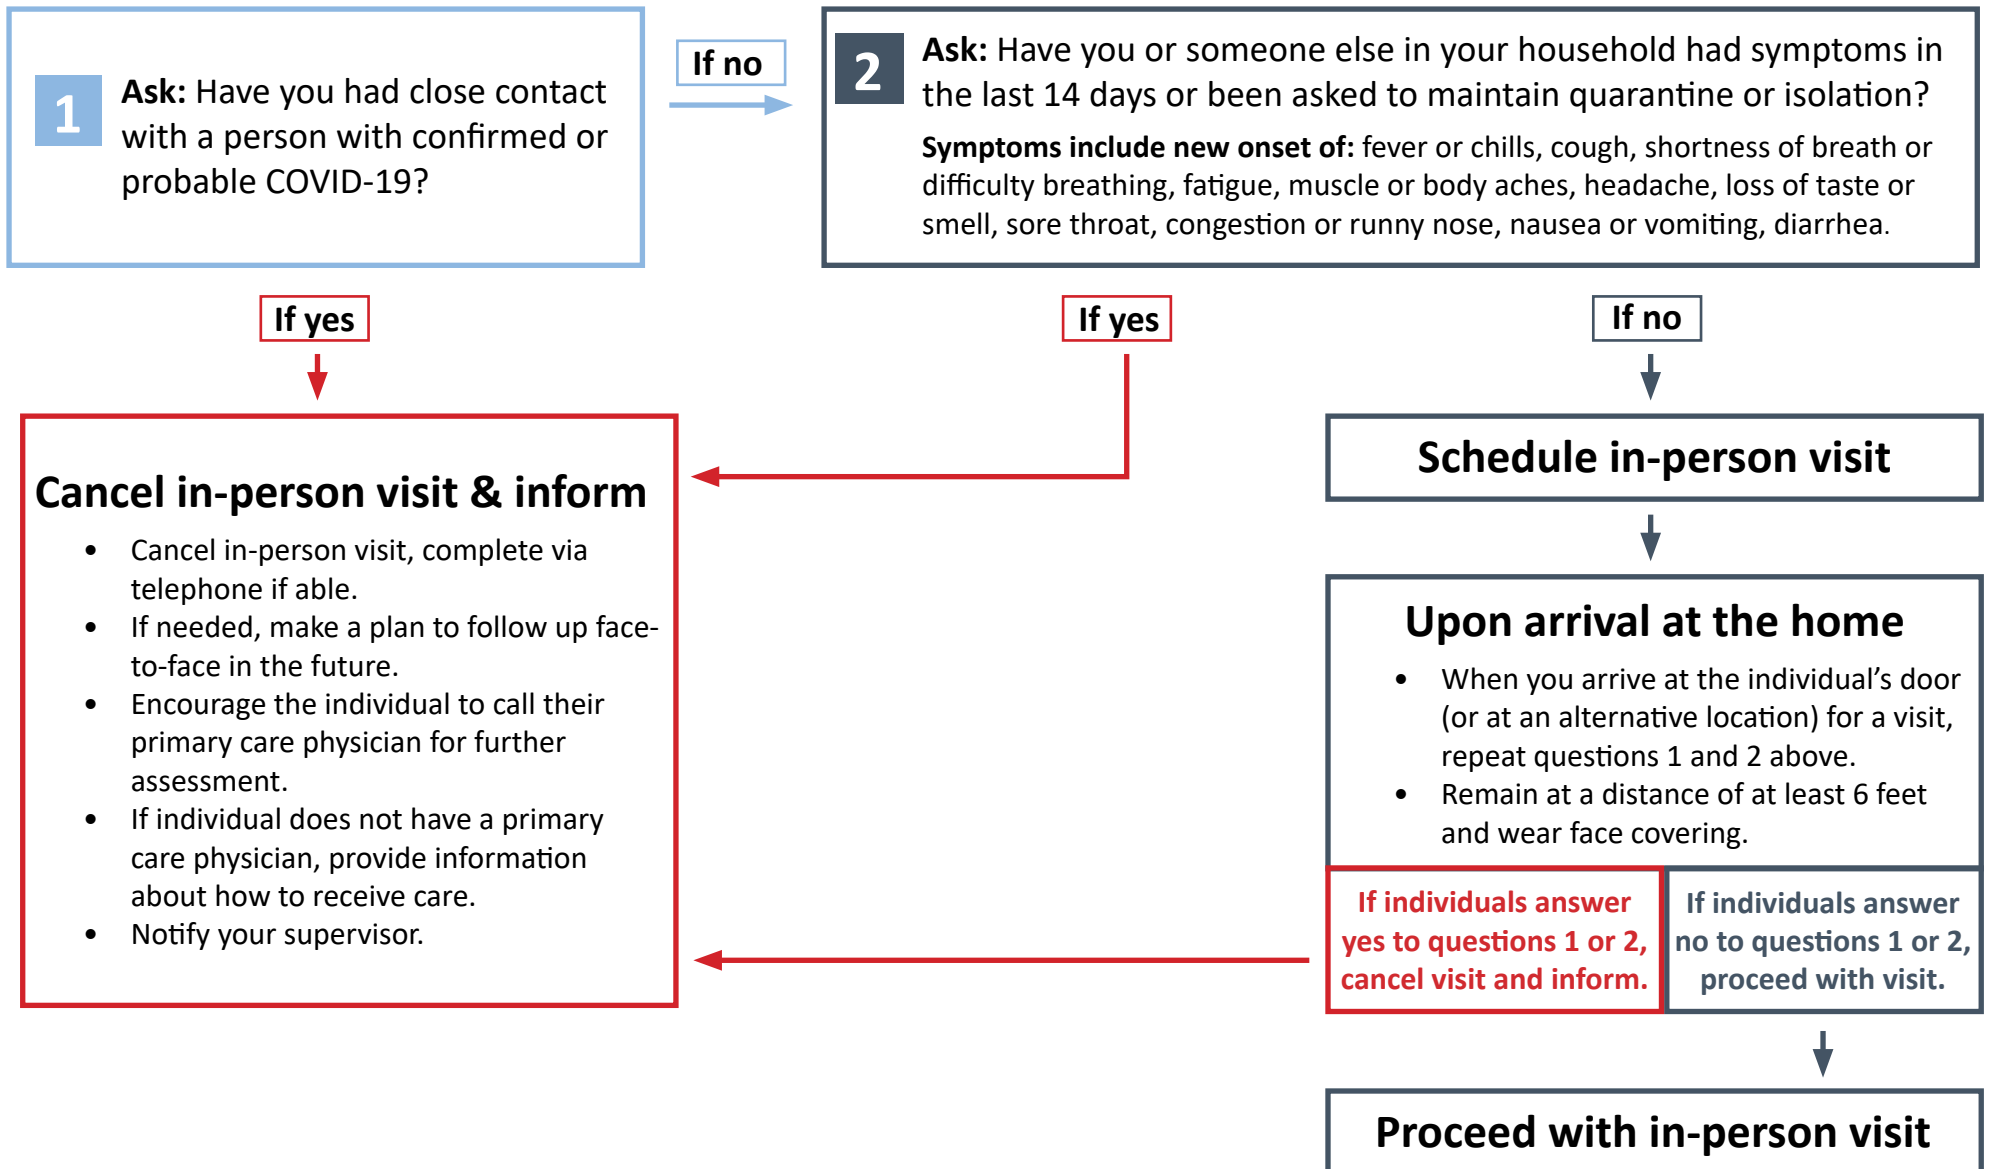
1 **Ask:** Have you had close contact with a person with confirmed or probable COVID-19?

If no

2 **Ask:** Have you or someone else in your household had symptoms in the last 14 days or been asked to maintain quarantine or isolation?

**Symptoms include new onset of:** fever or chills, cough, shortness of breath or difficulty breathing, fatigue, muscle or body aches, headache, loss of taste or smell, sore throat, congestion or runny nose, nausea or vomiting, diarrhea.

If yes

If yes

If no

Cancel in-person visit & inform

- Cancel in-person visit, complete via telephone if able.
- If needed, make a plan to follow up face-to-face in the future.
- Encourage the individual to call their primary care physician for further assessment.
- If individual does not have a primary care physician, provide information about how to receive care.
- Notify your supervisor.

Schedule in-person visit

Upon arrival at the home

- When you arrive at the individual's door (or at an alternative location) for a visit, repeat questions 1 and 2 above.
- Remain at a distance of at least 6 feet and wear face covering.

If individuals answer yes to questions 1 or 2, cancel visit and inform.

If individuals answer no to questions 1 or 2, proceed with visit.

Proceed with in-person visit